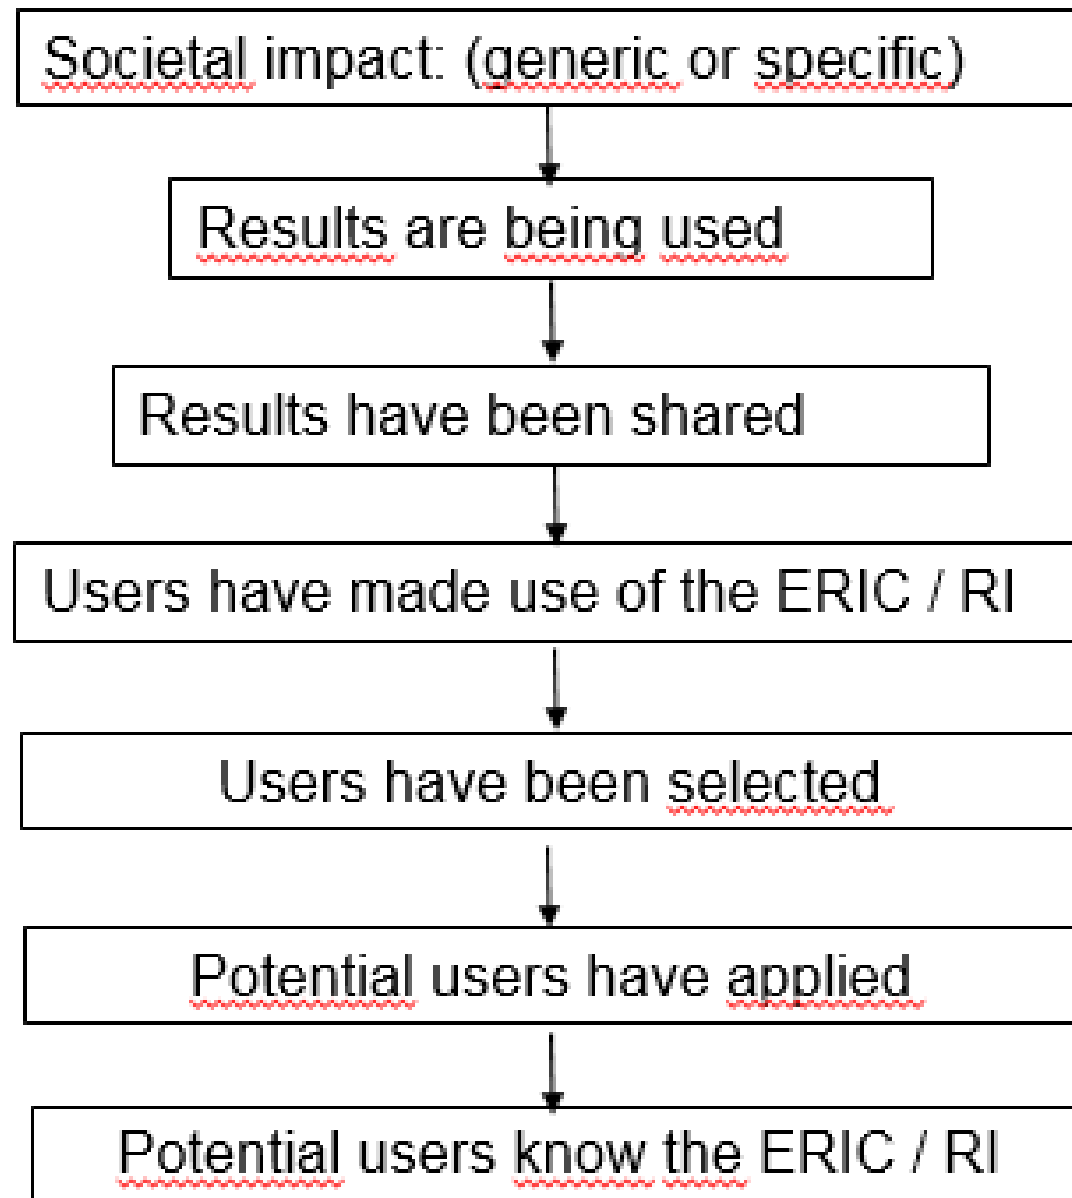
Societal impact: (generic or specific)

Results are being used

Results have been shared

Users have made use of the ERIC / RI

Users have been selected

Potential users have applied

Potential users know the ERIC / RI